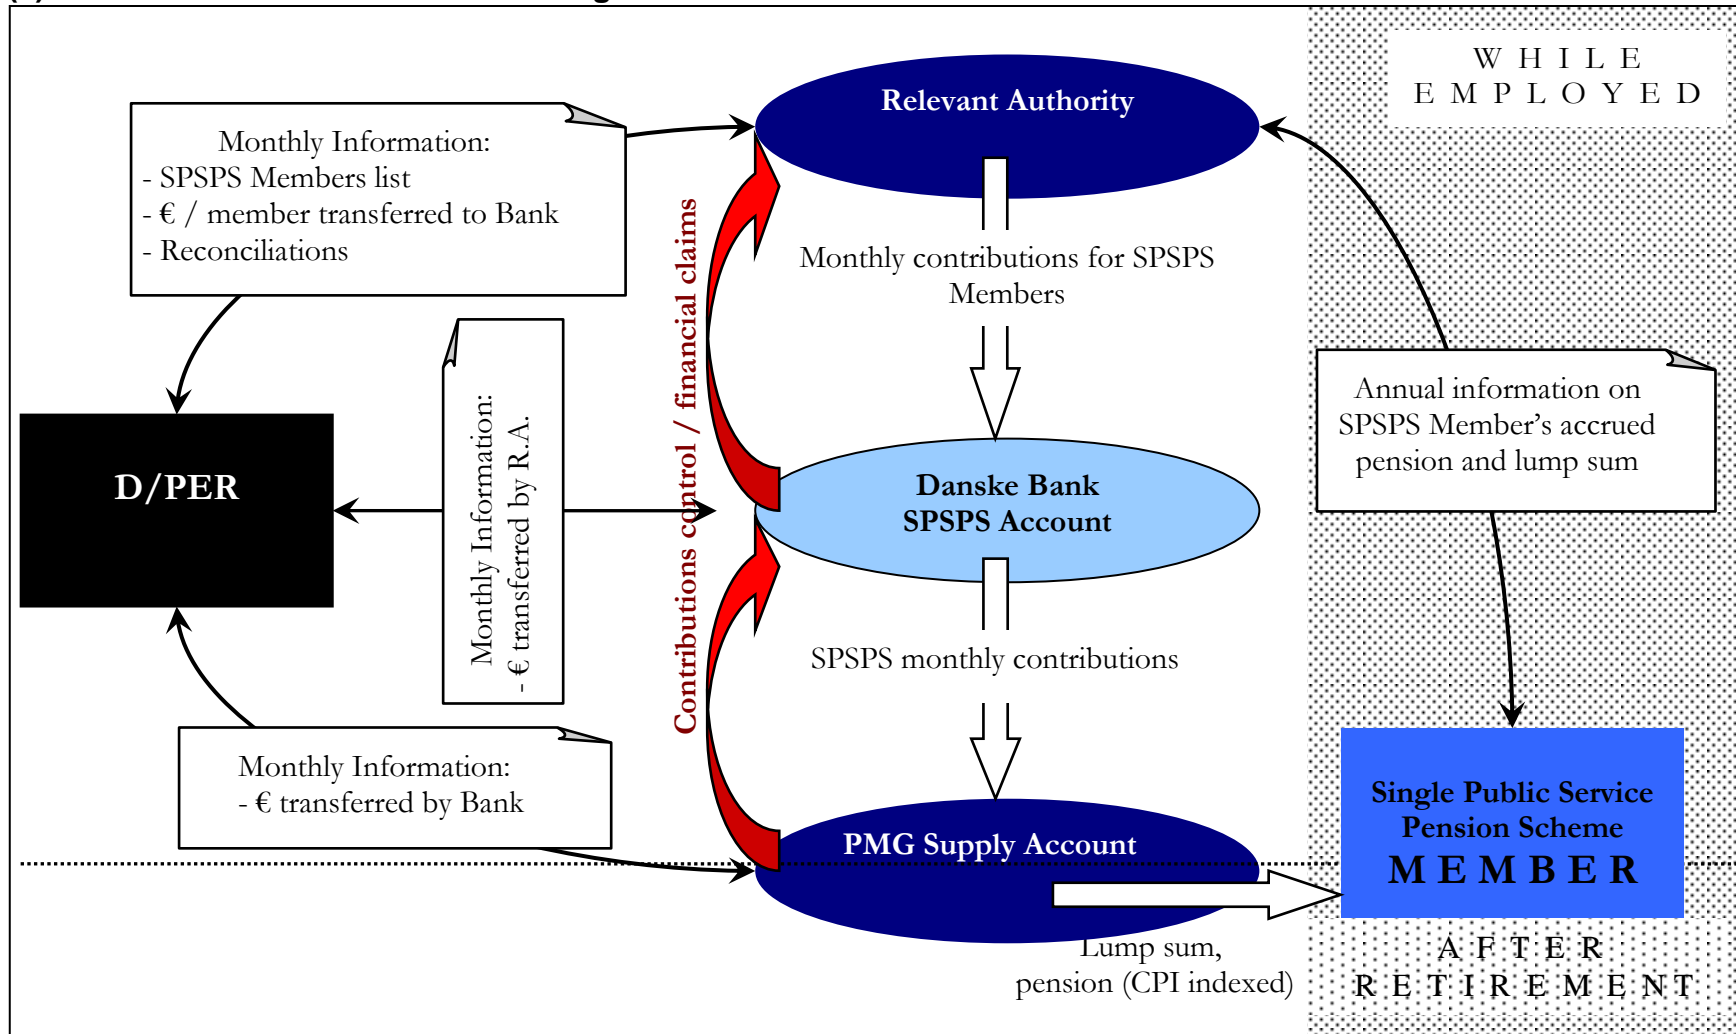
WHILE EMPLOYED

Monthly Information:
- SPSPS Members list
- € / member transferred to Bank
- Reconciliations

Relevant Authority

Monthly contributions for SPSPS Members

Contributions control / financial claims

D/PER

Monthly Information:
- € transferred by R.A.

Danske Bank
SPSPS Account

Annual information on SPSPS Member's accrued pension and lump sum

SPSPS monthly contributions

Monthly Information:
- € transferred by Bank

PMG Supply Account

Single Public Service Pension Scheme
MEMBER

Lump sum,
pension (CPI indexed)

AFTER RETIREMENT